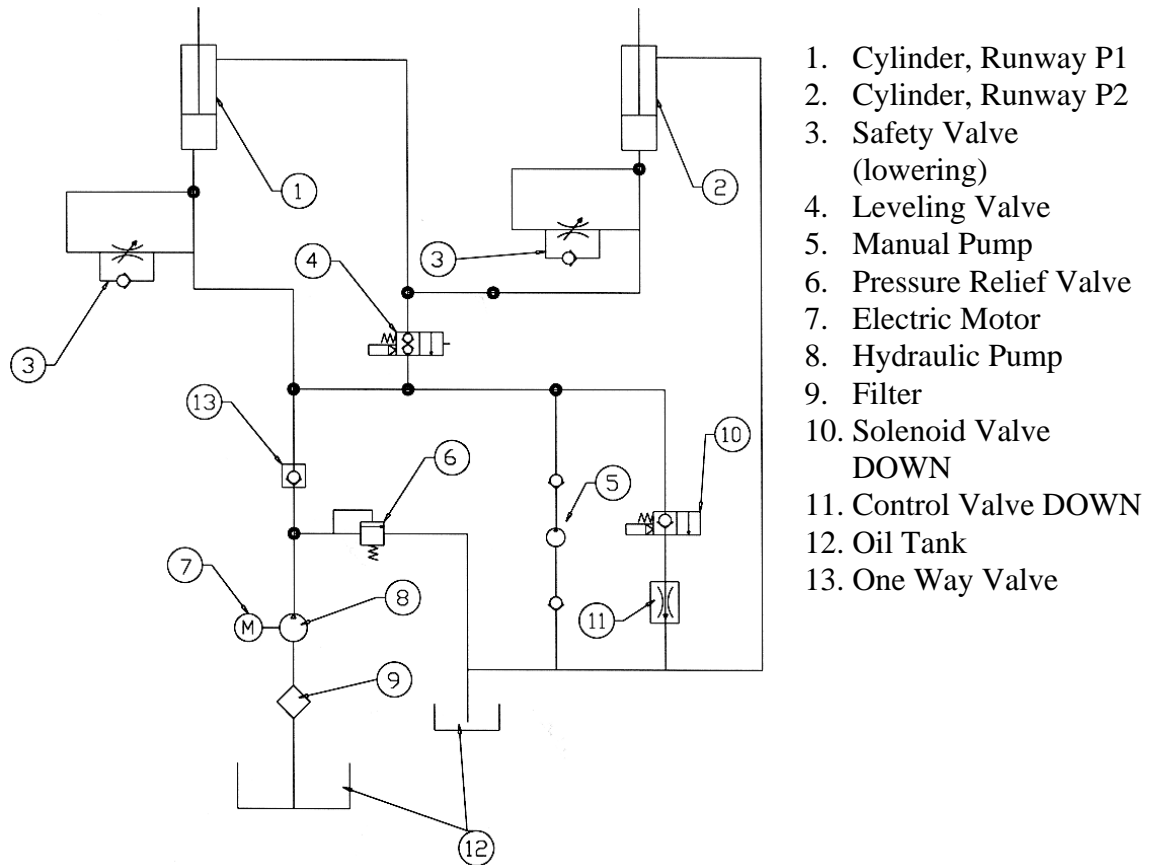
1
2
3
4
3
13
6
10
5
7
8
11
9
12
M

1. Cylinder, Runway P1
2. Cylinder, Runway P2
3. Safety Valve (lowering)
4. Leveling Valve
5. Manual Pump
6. Pressure Relief Valve
7. Electric Motor
8. Hydraulic Pump
9. Filter
10. Solenoid Valve DOWN
11. Control Valve DOWN
12. Oil Tank
13. One Way Valve